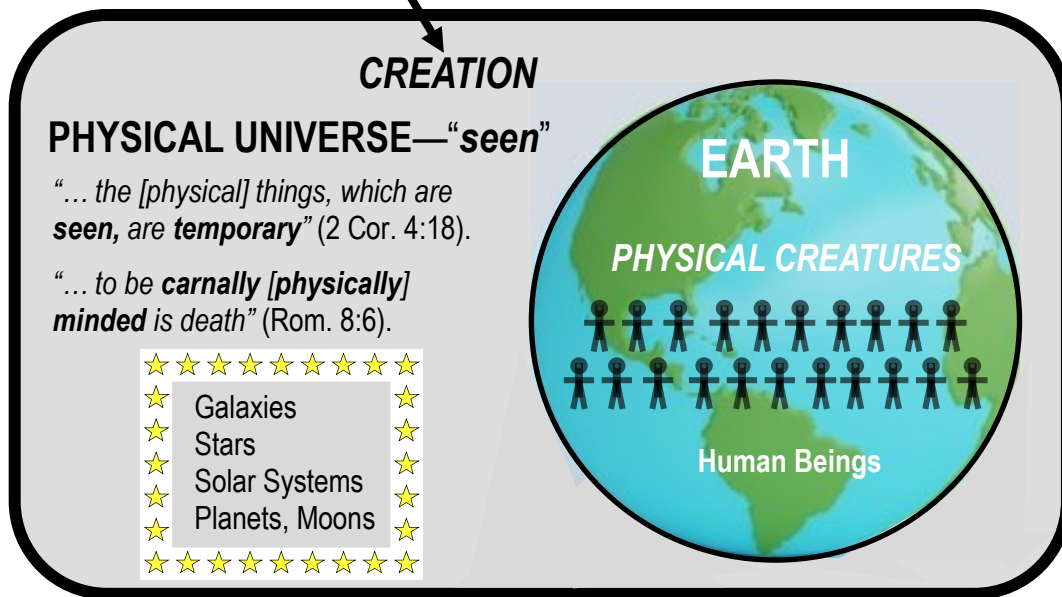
CREATION

PHYSICAL UNIVERSE—"seen"

"… the [physical] things, which are seen, are temporary" (2 Cor. 4:18).

"… to be carnally [physically] minded is death" (Rom. 8:6).

Galaxies
Stars
Solar Systems
Planets, Moons

EARTH

PHYSICAL CREATURES

Human Beings